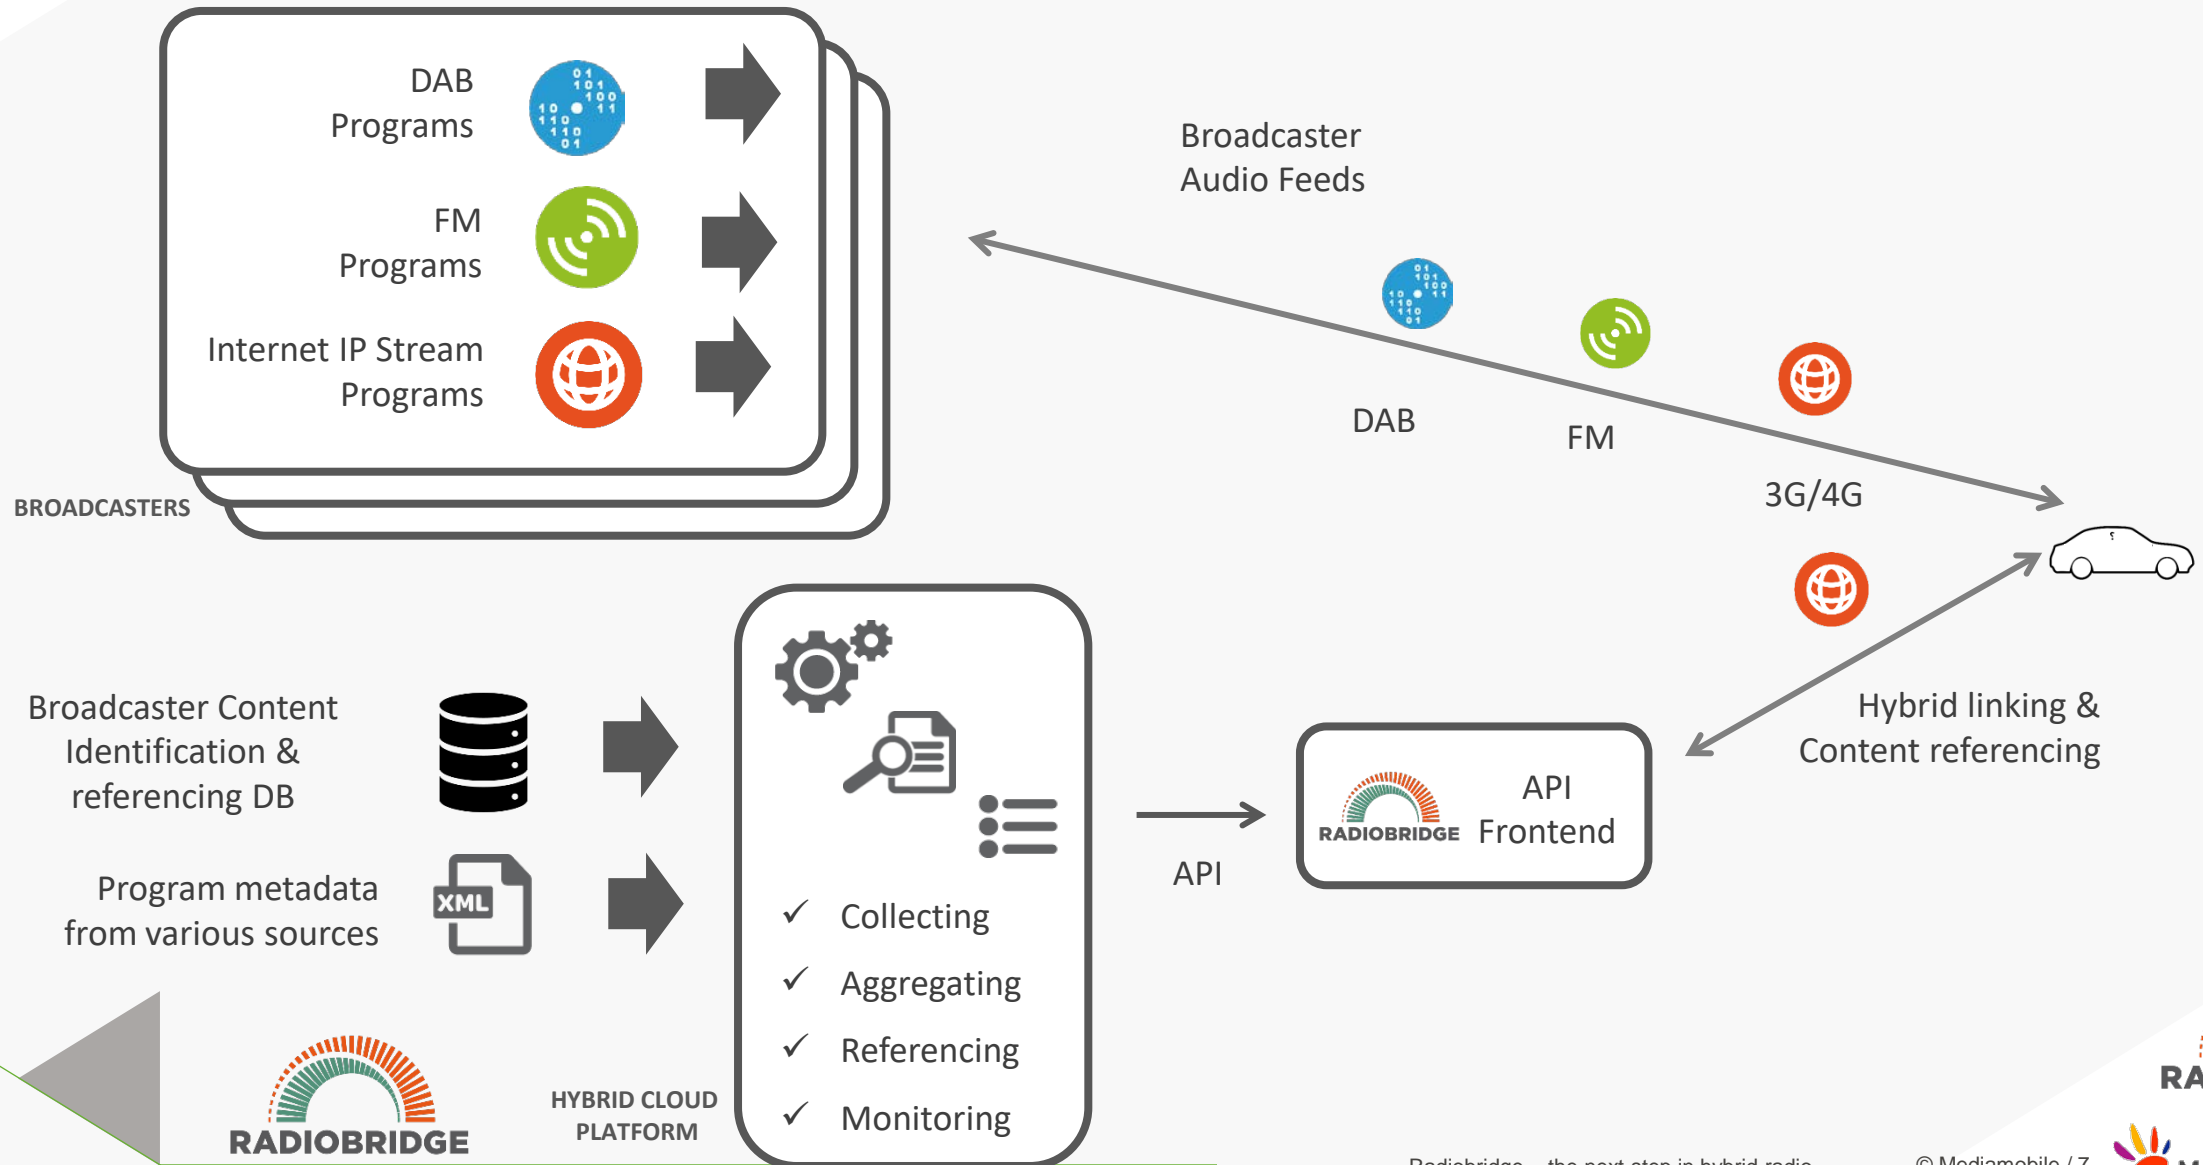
DAB Programs

FM Programs

Internet IP Stream Programs

BROADCASTERS

Broadcaster Audio Feeds

DAB

FM

3G/4G

Broadcaster Content Identification & referencing DB

Program metadata from various sources

XML

✓ Collecting
✓ Aggregating
✓ Referencing
✓ Monitoring

API

RADIOBRIDGE API Frontend

Hybrid linking & Content referencing

RADIOBRIDGE

HYBRID CLOUD PLATFORM

RA

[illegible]

© Mediamobile / 7